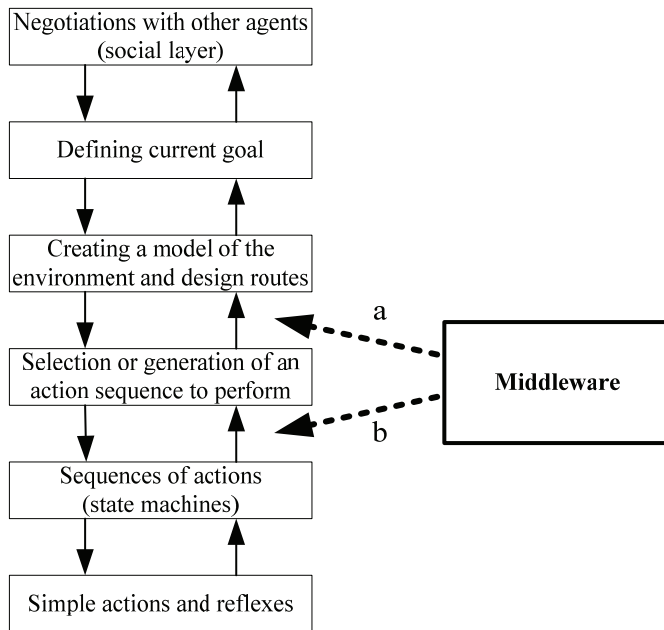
Negotiations with other agents (social layer)

Defining current goal

Creating a model of the environment and design routes

a

Selection or generation of an action sequence to perform

Middleware

b

Sequences of actions (state machines)

Simple actions and reflexes